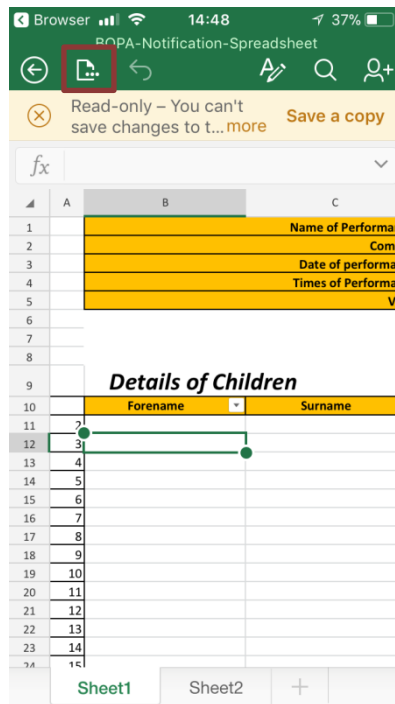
Browser 14:48 37%
BOPA-Notification-Spreadsheet

Read-only – You can't save changes to t... more
Save a copy

fx

| | A | B | C |
|---|---|---|---|
| 1 | | | Name of Performa |
| 2 | | | Com |
| 3 | | | Date of performa |
| 4 | | | Times of Performa |
| 5 | | | V |
| 6 | | | |
| 7 | | | |
| 8 | | | |
| 9 | | Details of Children | |
| 10 | | Forename | Surname |
| 11 | 2 | | |
| 12 | 3 | | |
| 13 | 4 | | |
| 14 | 5 | | |
| 15 | 6 | | |
| 16 | 7 | | |
| 17 | 8 | | |
| 18 | 9 | | |
| 19 | 10 | | |
| 20 | 11 | | |
| 21 | 12 | | |
| 22 | 13 | | |
| 23 | 14 | | |
| 24 | 15 | | |

Sheet1 Sheet2 +